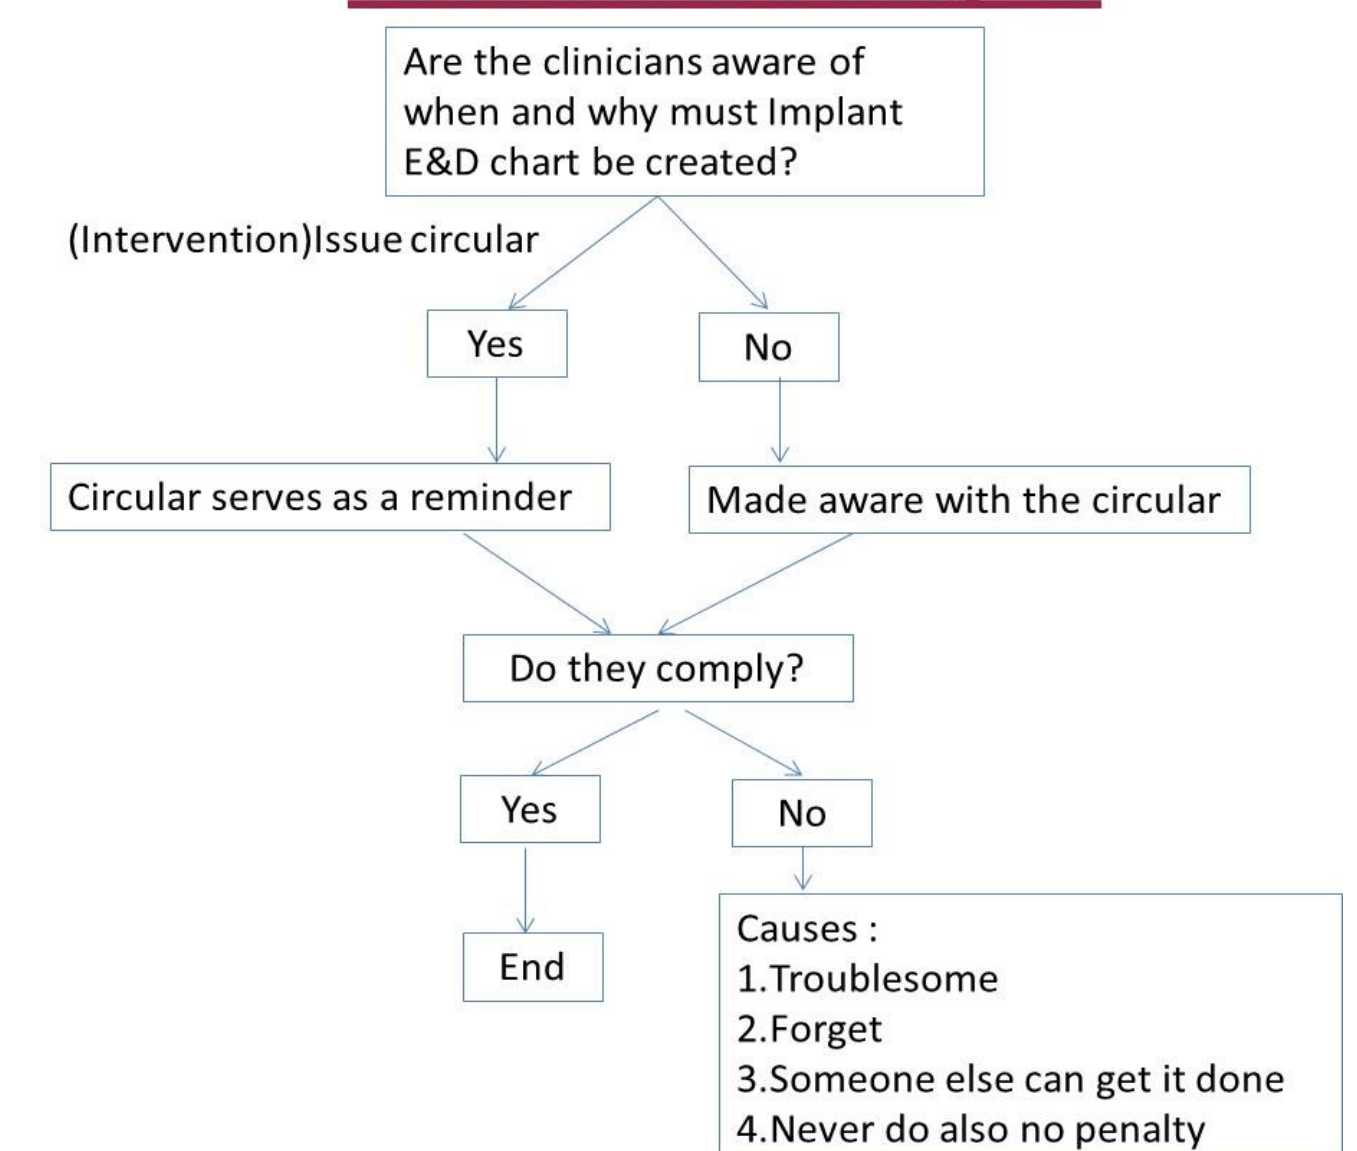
Are the clinicians aware of when and why must Implant E&D chart be created?

(Intervention)Issue circular

Yes

No

Circular serves as a reminder

Made aware with the circular

Do they comply?

Yes

No

End

Causes :
1.Troublesome
2.Forget
3.Someone else can get it done
4.Never do also no penalty